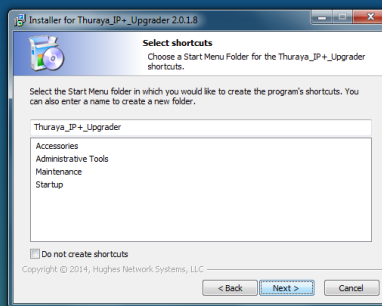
Installer for Thuraya_IP+_Upgrader 2.0.1.8

Select shortcuts
Choose a Start Menu Folder for the Thuraya_IP+_Upgrader shortcuts.

Select the Start Menu folder in which you would like to create the program's shortcuts. You can also enter a name to create a new folder.

Thuraya_IP+_Upgrader

Accessories
Administrative Tools
Maintenance
Startup

Do not create shortcuts

Copyright © 2014, Hughes Network Systems, LLC

< Back
Next >
Cancel